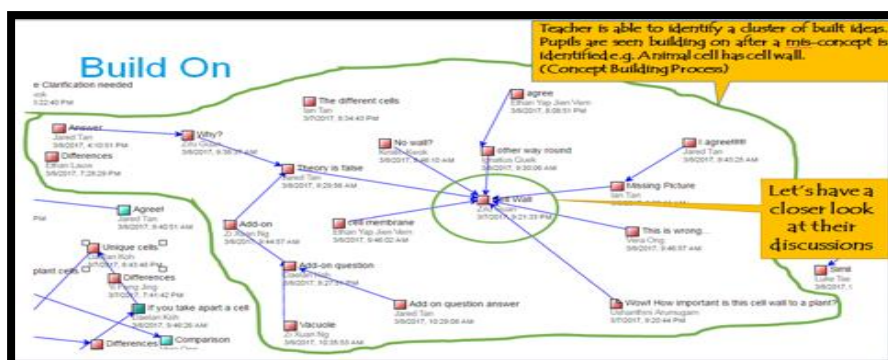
Build On

Teacher is able to identify a cluster of built ideas. Pupils are seen building on after a mis-concept is identified e.g. Animal cell has cell wall. (Concept Building Process)

Let's have a closer look at their discussions

e Clarification needed
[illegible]
3:22:40 PM

The different cells
Ian Tan
3/7/2017, 8:34:43 PM

agree
Ethan Yap Jian Wen
3/7/2017, 8:08:51 PM

Answer
Jared Tan
3/6/2017, 4:10:51 PM

Why?
Zhi Quan
3/6/2017, 9:35:26 AM

No wall?
Kevin Kwok
3/6/2017, 8:46:10 AM

other way round
Ignatius Quek
3/6/2017, 9:20:06 AM

I agree!!!!!
Jared Tan
3/6/2017, 9:40:25 AM

Differences
Ethan Laow
3/6/2017, 7:28:29 PM

Theory is false
Jared Tan
3/6/2017, 9:29:56 AM

Cell Wall
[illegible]
3/7/2017, 9:21:33 PM

Missing Picture
Ian Tan
3/6/2017

Agreed!
Jared Tan
3/6/2017, 9:40:51 AM

Add-on
Jo Xuan Ng
3/6/2017, 9:44:57 AM

cell membrane
Ethan Yap Jian Wen
3/6/2017, 9:46:02 AM

This is wrong...
Vera Ong
3/6/2017, 9:46:57 AM

Unique cells
Ethan Koh
3/6/2017, 9:43:46 PM

Differences
Yi Peng Jing
3/6/2017, 7:41:42 PM

Add-on question
Daniel Koh
3/6/2017, 9:27:31 PM

Add on question answer
Jared Tan
3/6/2017, 10:29:06 AM

Simil
Luke Tee
3/6/2017, 1

plant cells

If you take apart a cell
Daniel Koh
3/6/2017, 9:46:26 AM

Vacuole
Jo Xuan Ng
3/6/2017, 10:35:53 AM

Wow! How important is this cell wall to a plant?
Dishanthini Arumugam
3/7/2017, 9:20:44 PM

Differences

Comparison
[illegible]